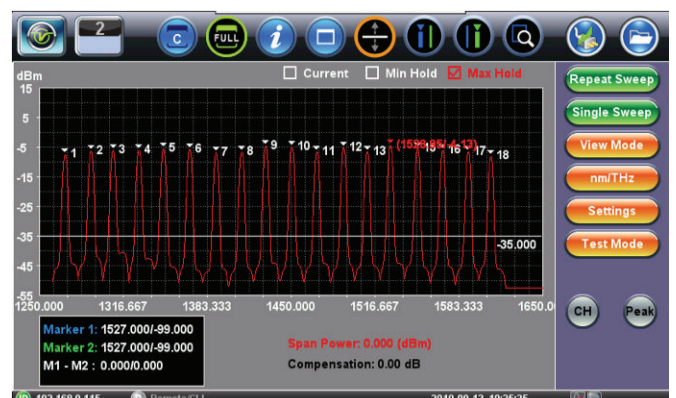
2

C

FULL

dBm

Current

Min Hold

Max Hold

15

5

-5

-15

-25

-35

-45

-55

1

2

3

4

5

6

7

8

9

10

11

12

13

(1536.85/-4.13)

15

16

17

18

-35.000

1250.000

1316.667

1383.333

1450.000

1516.667

1583.333

1650.0

Repeat Sweep

Single Sweep

View Mode

nm/THz

Settings

Test Mode

CH

Peak

Marker 1: 1527.000/-99.000

Marker 2: 1527.000/-99.000

M1 - M2 : 0.000/0.000

Span Power: 0.000 (dBm)

Compensation: 0.00 dB

192.168.0.145

Remote/CLI

2019-09-13 10:25:25